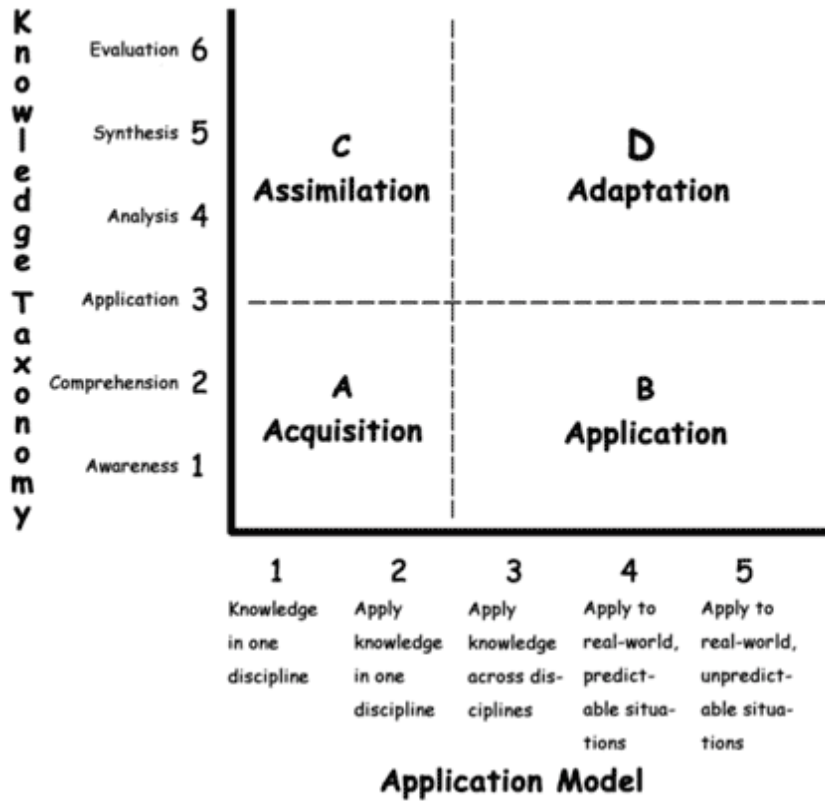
Knowledge Taxonomy

Evaluation 6

Synthesis 5

Analysis 4

Application 3

Comprehension 2

Awareness 1

C
Assimilation

D
Adaptation

A
Acquisition

B
Application

1
Knowledge in one discipline

2
Apply knowledge in one discipline

3
Apply knowledge across disciplines

4
Apply to real-world, predictable situations

5
Apply to real-world, unpredictable situations

Application Model